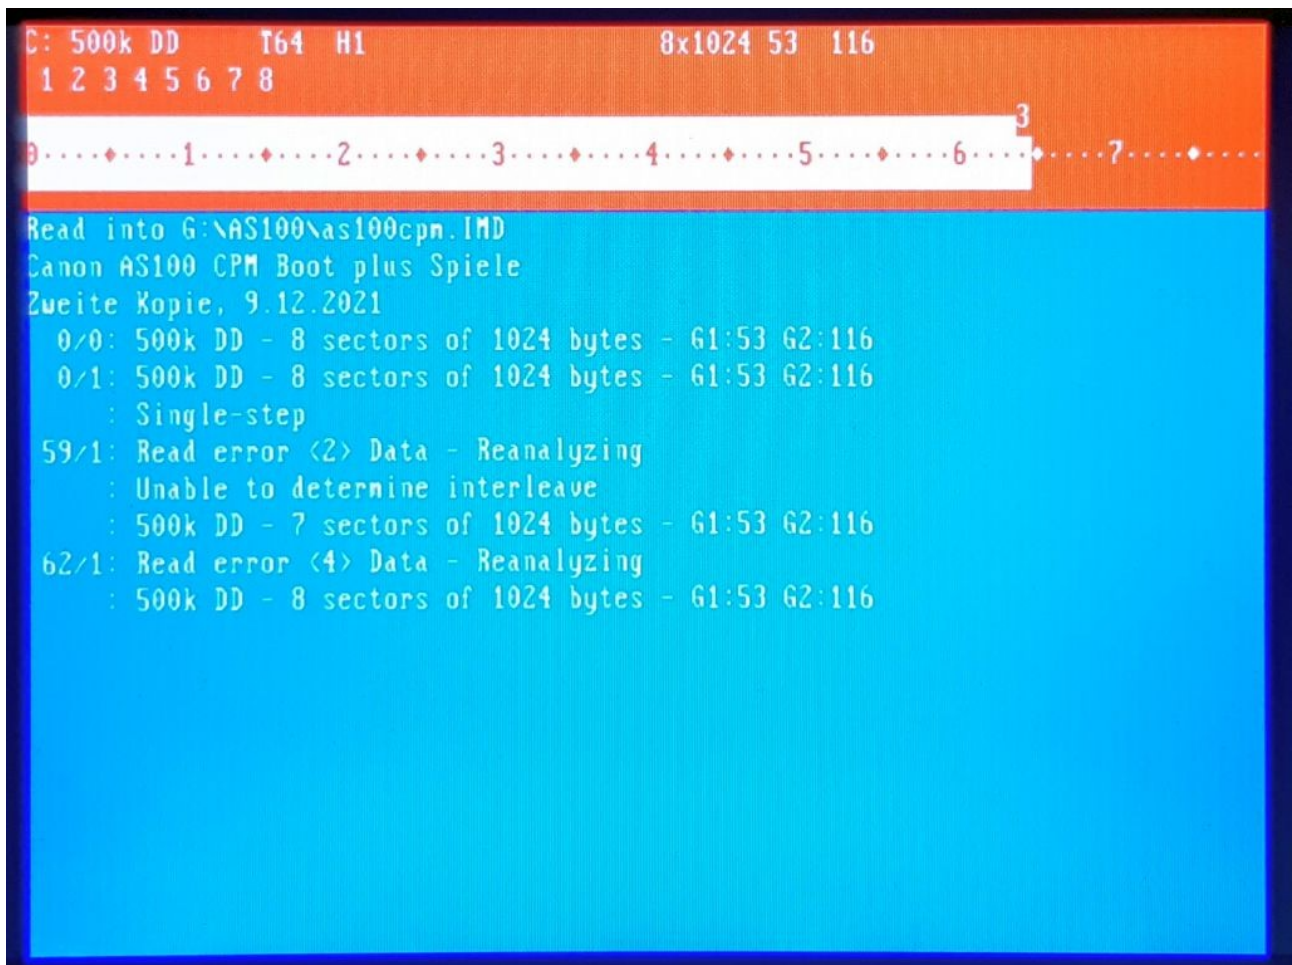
C: 500k DD T64 H1 8x1024 53 116
1 2 3 4 5 6 7 8

3
0·····♦·····1·····♦·····2·····♦·····3·····♦·····4·····♦·····5·····♦·····6·····♦·····7·····♦·····

Read into G:\AS100\as100cpm.IMD
Canon AS100 CPM Boot plus Spiele
Zweite Kopie, 9.12.2021
0/0: 500k DD - 8 sectors of 1024 bytes - G1:53 G2:116
0/1: 500k DD - 8 sectors of 1024 bytes - G1:53 G2:116
: Single-step
59/1: Read error (2) Data - Reanalyzing
: Unable to determine interleave
: 500k DD - 7 sectors of 1024 bytes - G1:53 G2:116
62/1: Read error (4) Data - Reanalyzing
: 500k DD - 8 sectors of 1024 bytes - G1:53 G2:116